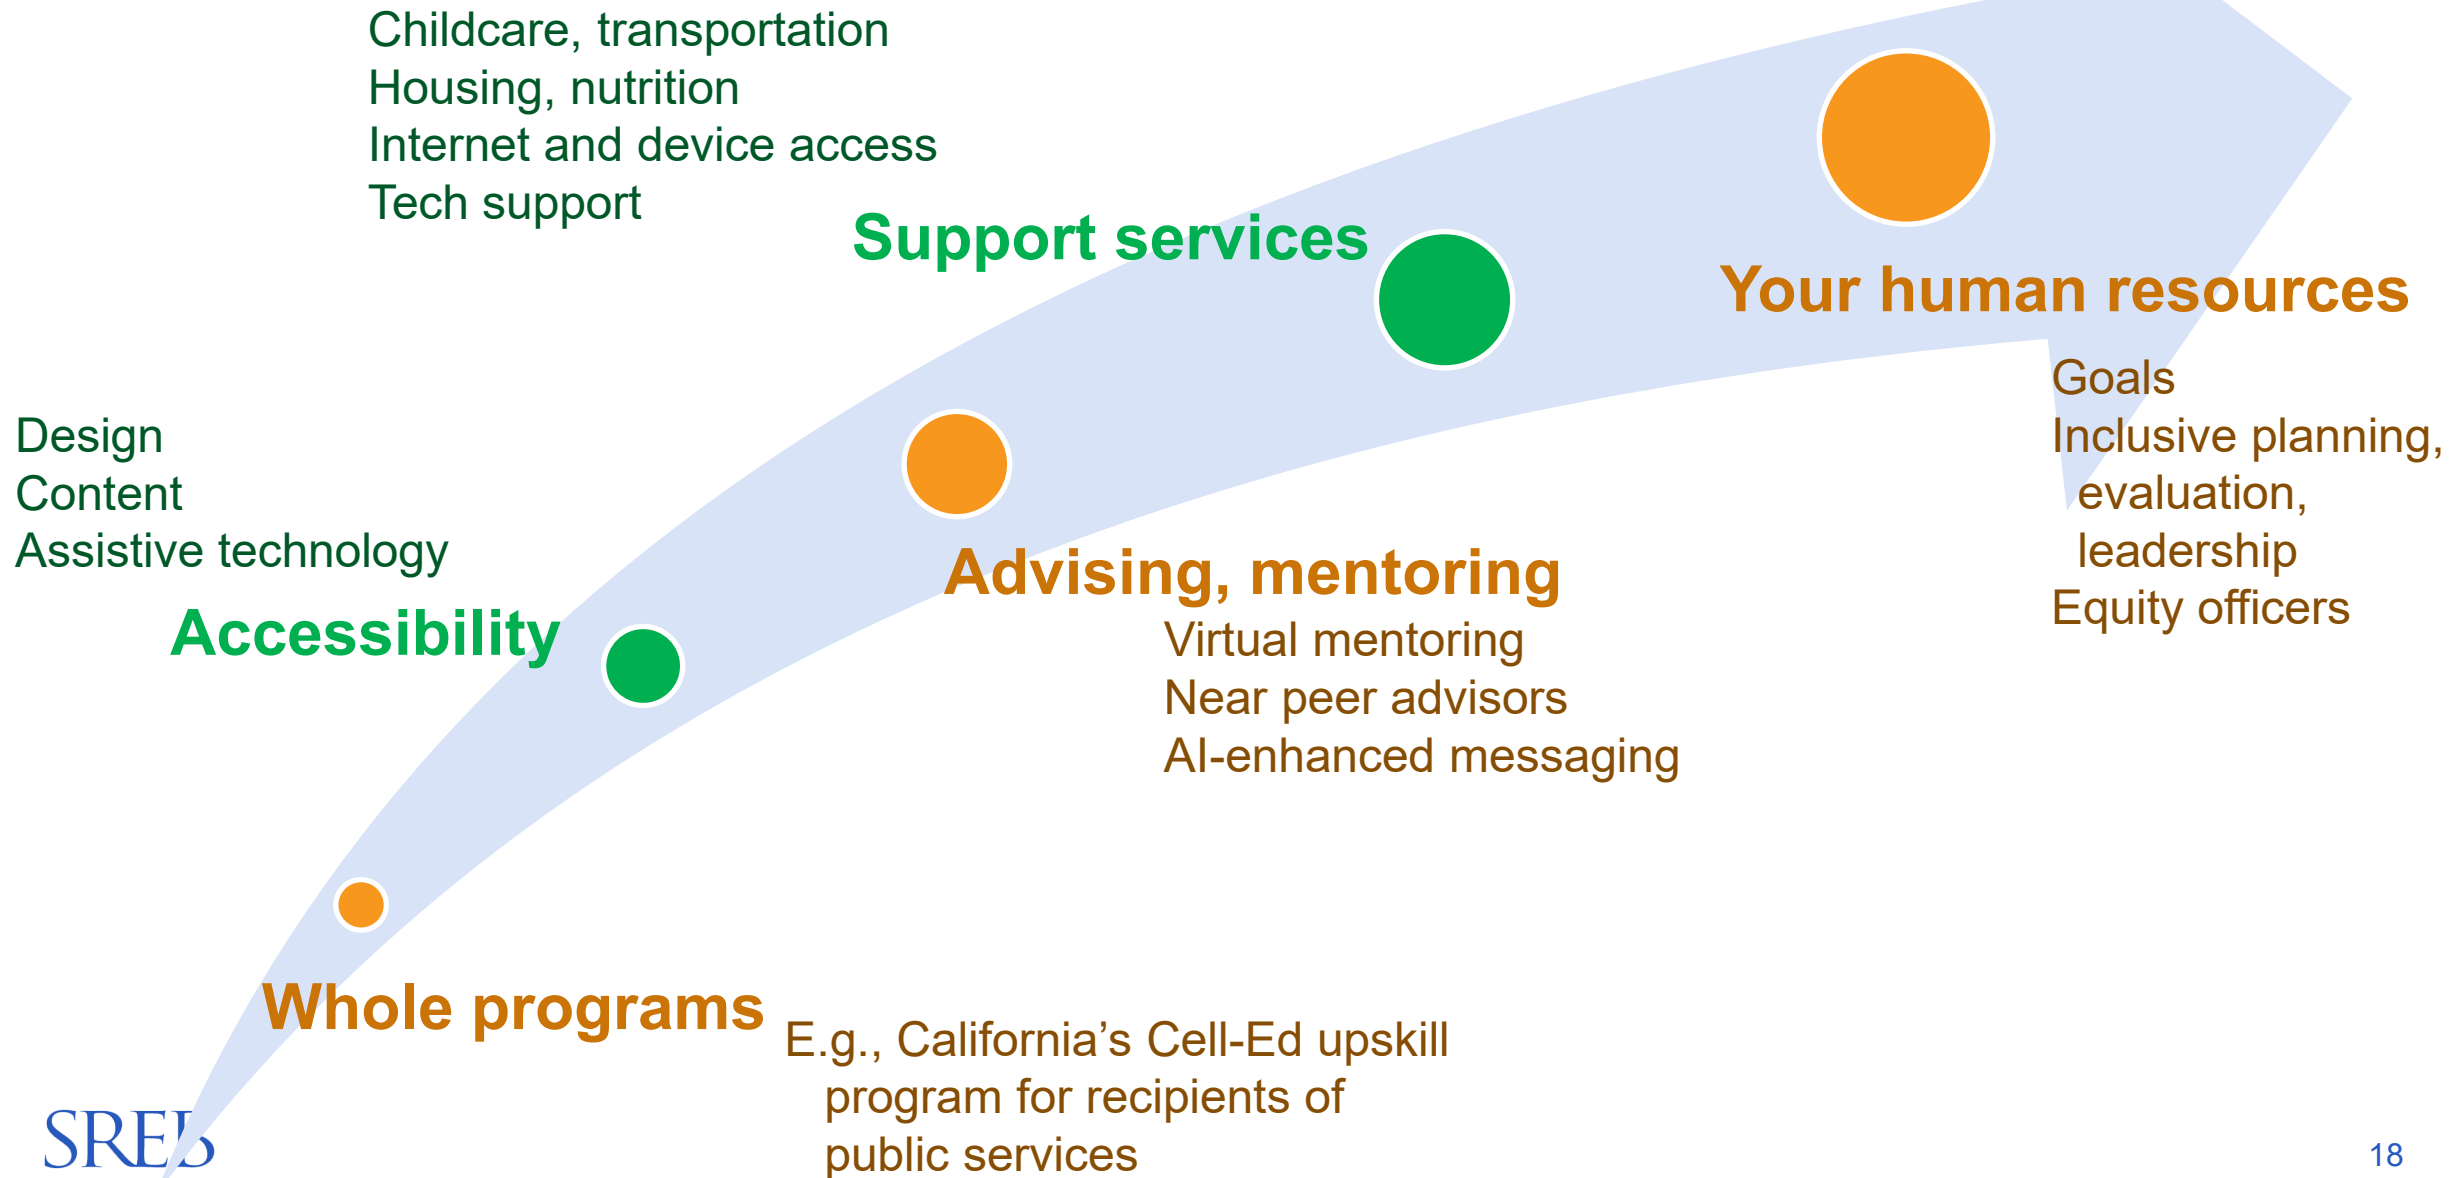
Childcare, transportation
Housing, nutrition
Internet and device access
Tech support

Support services

Your human resources

Goals
Inclusive planning, evaluation, leadership
Equity officers

Design
Content
Assistive technology

Accessibility

Advising, mentoring

Virtual mentoring
Near peer advisors
AI-enhanced messaging

Whole programs

E.g., California’s Cell-Ed upskill program for recipients of public services

SREB

18